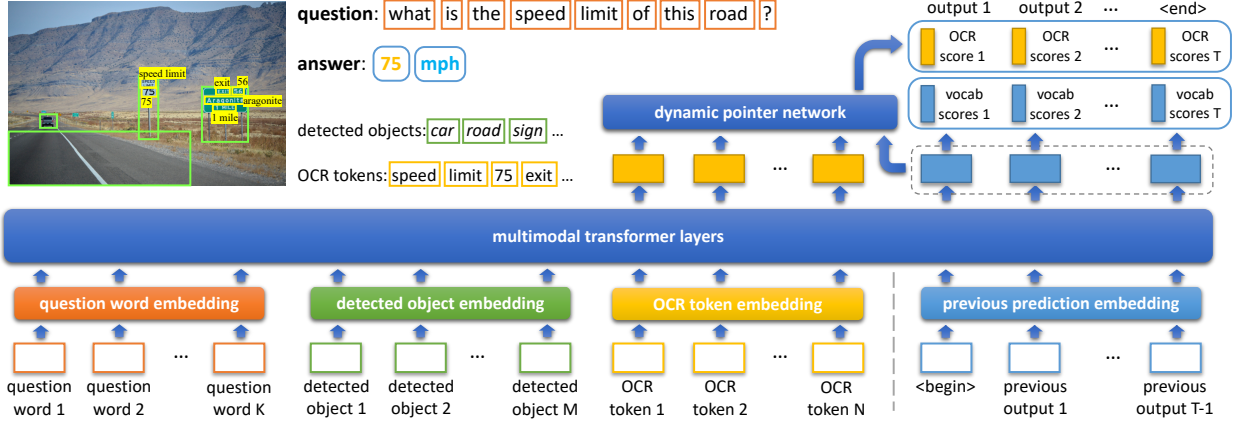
speed limit
75
exit 56
Aragonite
aragonite
1 mile

question: what is the speed limit of this road ?

answer: 75 mph

detected objects: car road sign ...

OCR tokens: speed limit 75 exit ...

dynamic pointer network

output 1 output 2 ... <end>

OCR score 1 OCR scores 2 ... OCR scores T

vocab scores 1 vocab scores 2 ... vocab scores T

...

...

multimodal transformer layers

question word embedding

detected object embedding

OCR token embedding

previous prediction embedding

question word 1 question word 2 ... question word K

detected object 1 detected object 2 ... detected object M

OCR token 1 OCR token 2 ... OCR token N

<begin> previous output 1 ... previous output T-1